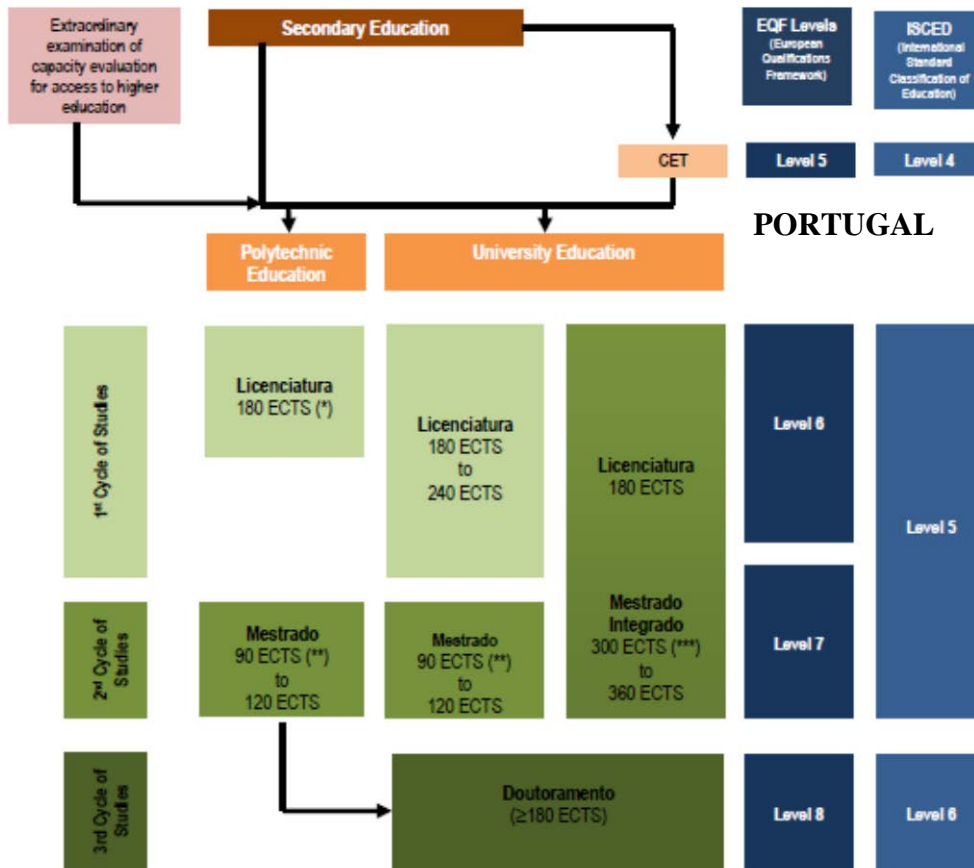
Extraordinary examination of capacity evaluation for access to higher education

Secondary Education

EQF Levels (European Qualifications Framework)

ISCED (International Standard Classification of Education)

CET

Level 5

Level 4

PORTUGAL

Polytechnic Education

University Education

1st Cycle of Studies

Licenciatura 180 ECTS (*)

Licenciatura 180 ECTS to 240 ECTS

Licenciatura 180 ECTS

Level 6

Level 5

2nd Cycle of Studies

Mestrado 90 ECTS (**) to 120 ECTS

Mestrado 90 ECTS (**) to 120 ECTS

Mestrado Integrado 300 ECTS (***) to 360 ECTS

Level 7

3rd Cycle of Studies

Doutoramento (≥180 ECTS)

Level 8

Level 6